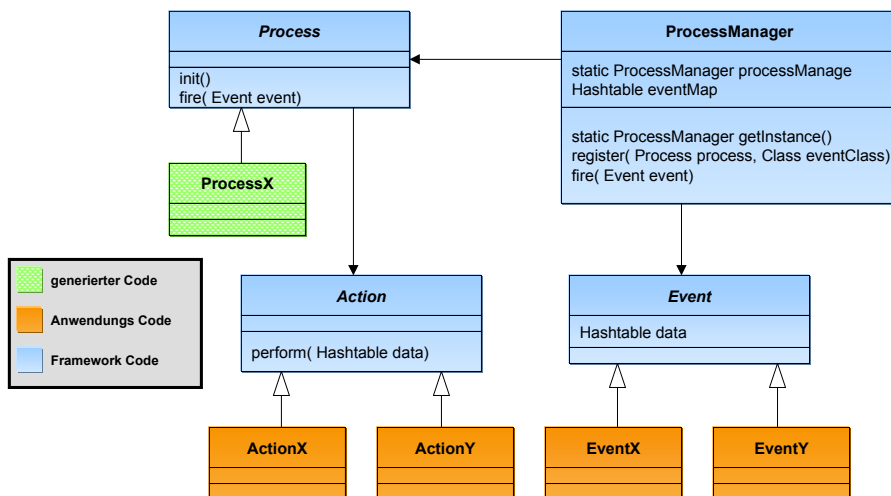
Process

init()
fire( Event event)

ProcessManager

static ProcessManager processManage
Hashtable eventMap

static ProcessManager getInstance()
register( Process process, Class eventClass)
fire( Event event)

ProcessX

generierter Code
Anwendungs Code
Framework Code

Action

perform( Hashtable data)

Event

Hashtable data

ActionX

ActionY

EventX

EventY